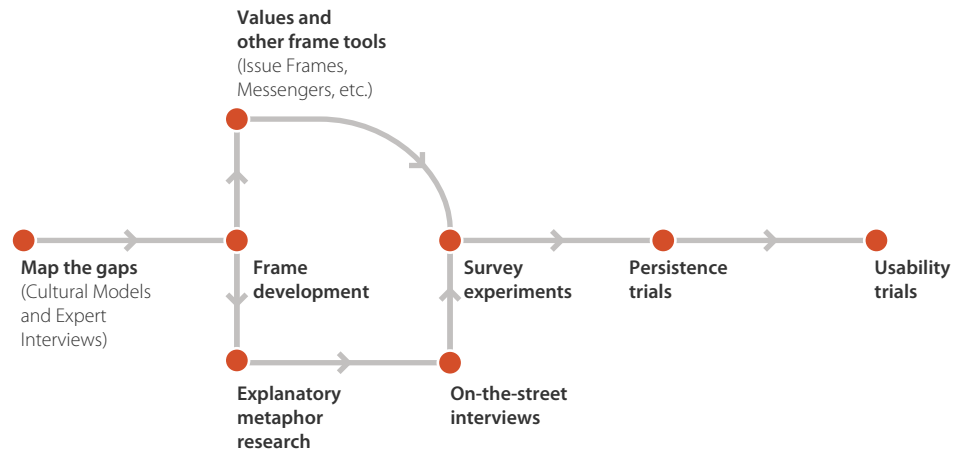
Values and other frame tools (Issue Frames, Messengers, etc.)

Map the gaps (Cultural Models and Expert Interviews)

Frame development

Survey experiments

Persistence trials

Usability trials

Explanatory metaphor research

On-the-street interviews